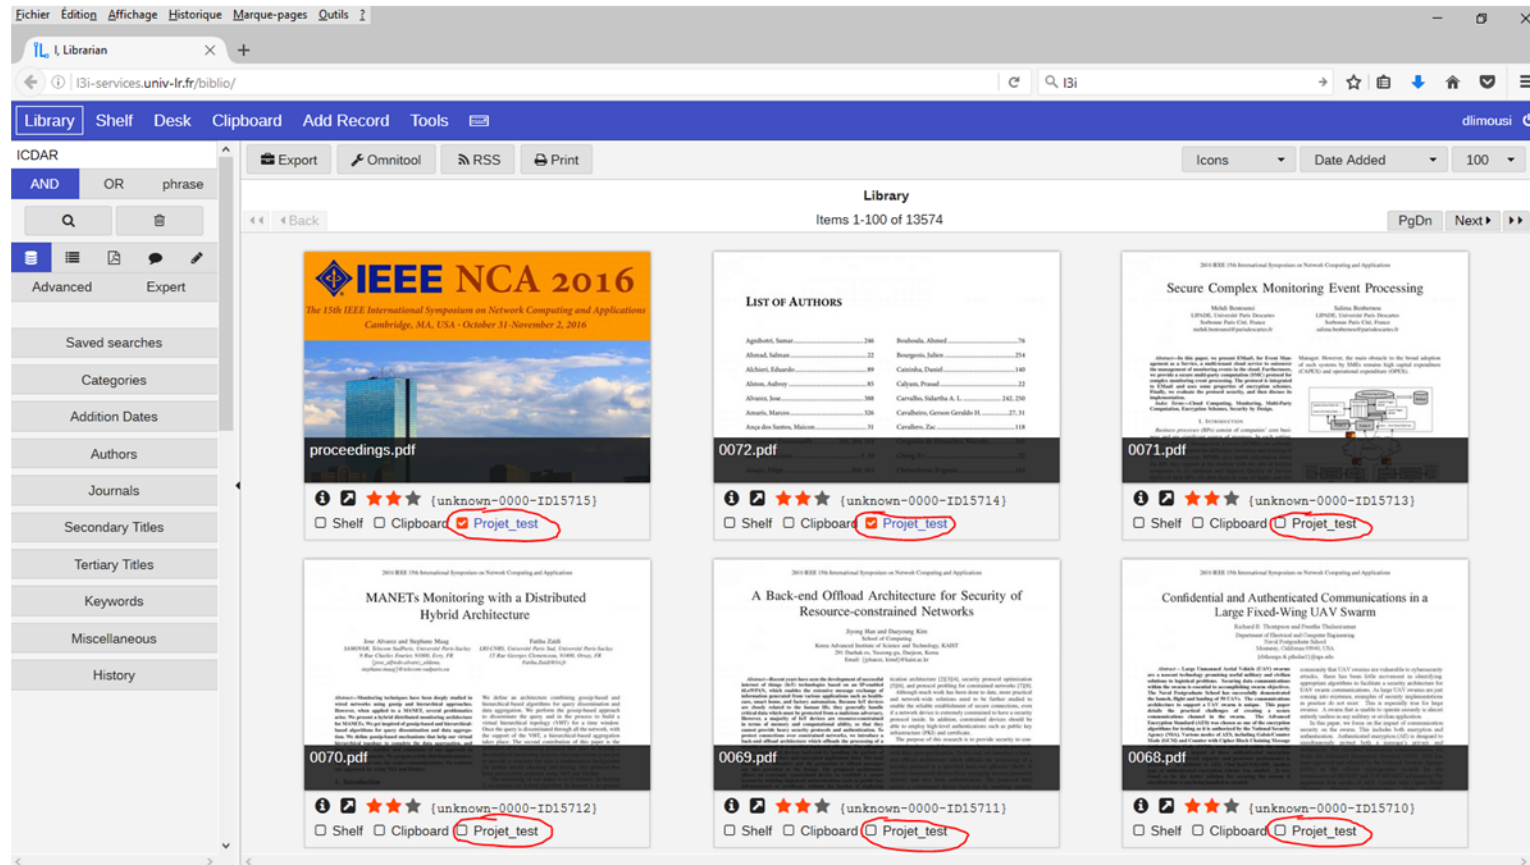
Fichier Édition Affichage Historique Marque-pages Outils ?

I, Librarian

l3i-services.univ-lr.fr/biblio/

l3i

Library Shelf Desk Clipboard Add Record Tools

dlimousi

ICDAR

AND OR phrase

Advanced Expert

Saved searches

Categories

Addition Dates

Authors

Journals

Secondary Titles

Tertiary Titles

Keywords

Miscellaneous

History

Export Omnitool RSS Print

Icons Date Added 100

Library

Back

Items 1-100 of 13574

PgDn Next

IEEE NCA 2016

The 15th IEEE International Symposium on Network Computing and Applications
Cambridge, MA, USA - October 31-November 2, 2016

proceedings.pdf

{unknown-0000-ID15715}

Shelf Clipboard Projet_test

LIST OF AUTHORS

0072.pdf

{unknown-0000-ID15714}

Shelf Clipboard Projet_test

Secure Complex Monitoring Event Processing

0071.pdf

{unknown-0000-ID15713}

Shelf Clipboard Projet_test

MANETs Monitoring with a Distributed Hybrid Architecture

0070.pdf

{unknown-0000-ID15712}

Shelf Clipboard Projet_test

A Back-end Offload Architecture for Security of Resource-constrained Networks

0069.pdf

{unknown-0000-ID15711}

Shelf Clipboard Projet_test

Confidential and Authenticated Communications in a Large Fixed-Wing UAV Swarm

0068.pdf

{unknown-0000-ID15710}

Shelf Clipboard Projet_test